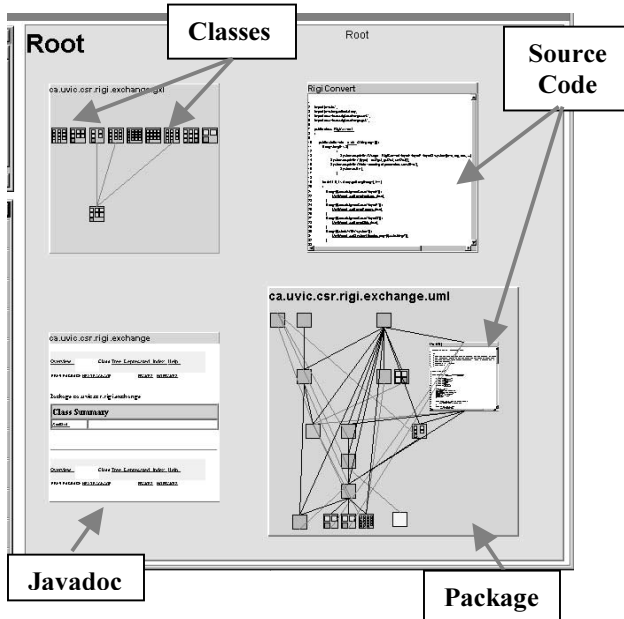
Root

Root

Classes

Source Code

ca.uvic.csr.rigi.exchange.gxl

Rigi Convert

ca.uvic.csr.rigi.exchange.uml

ca.uvic.csr.rigi.exchange

Overview Class Tree Deprecated Index Help

Package ca.uvic.csr.rigi.exchange

Class Summary

Overview Class Tree Deprecated Index Help

Javadoc

Package